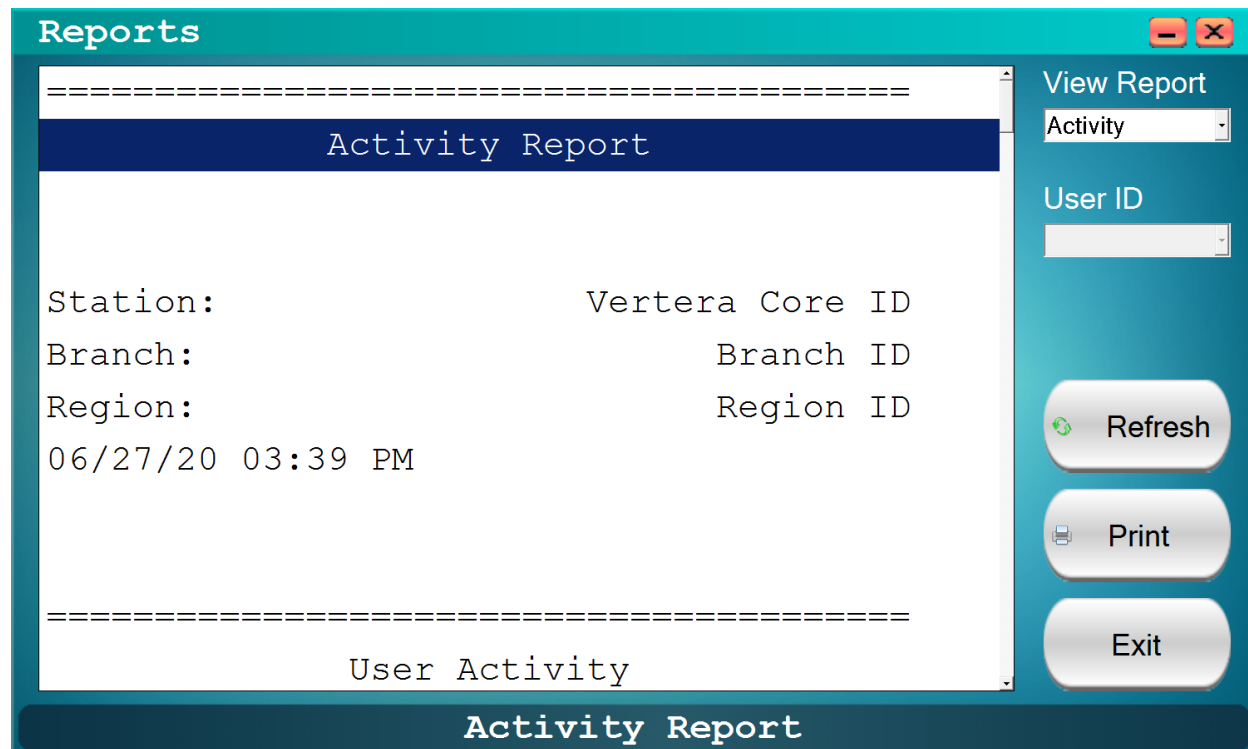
Reports

========================================

Activity Report

Station: Vertera Core ID
Branch: Branch ID
Region: Region ID
06/27/20 03:39 PM

========================================

User Activity

View Report
Activity

User ID

Refresh

Print

Exit

Activity Report